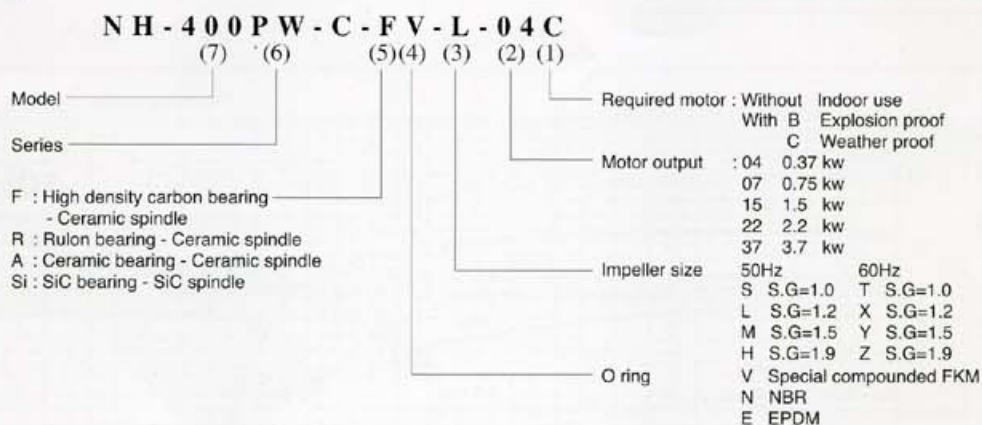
NH-400PW-C-FV-L-04C
(7) (6) (5)(4) (3) (2) (1)

Model

Series

F : High density carbon bearing - Ceramic spindle
R : Rulon bearing - Ceramic spindle
A : Ceramic bearing - Ceramic spindle
Si : SiC bearing - SiC spindle

Required motor : Without Indoor use
With B Explosion proof
C Weather proof

Motor output : 04 0.37 kw
07 0.75 kw
15 1.5 kw
22 2.2 kw
37 3.7 kw

Impeller size 50Hz 60Hz
S S.G=1.0 T S.G=1.0
L S.G=1.2 X S.G=1.2
M S.G=1.5 Y S.G=1.5
H S.G=1.9 Z S.G=1.9

O ring V Special compounded FKM
N NBR
E EPDM